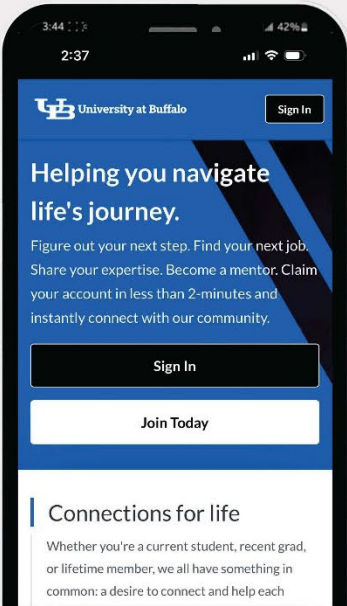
3:44
42%
2:37
UB University at Buffalo
Sign In
Helping you navigate life's journey.
Figure out your next step. Find your next job. Share your expertise. Become a mentor. Claim your account in less than 2-minutes and instantly connect with our community.
Sign In
Join Today
Connections for life
Whether you're a current student, recent grad, or lifetime member, we all have something in common: a desire to connect and help each